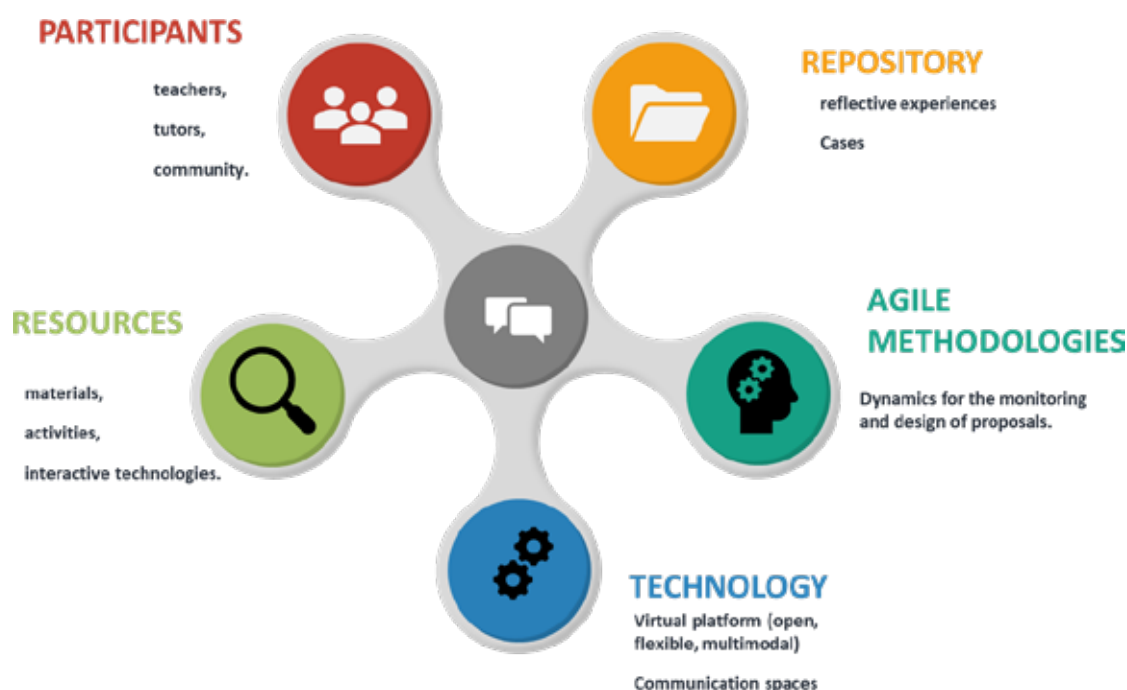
PARTICIPANTS

teachers,

tutors,

community.

REPOSITORY

reflective experiences

Cases

RESOURCES

materials,

activities,

interactive technologies.

AGILE METHODOLOGIES

Dynamics for the monitoring and design of proposals.

TECHNOLOGY

Virtual platform (open, flexible, multimodal)

Communication spaces